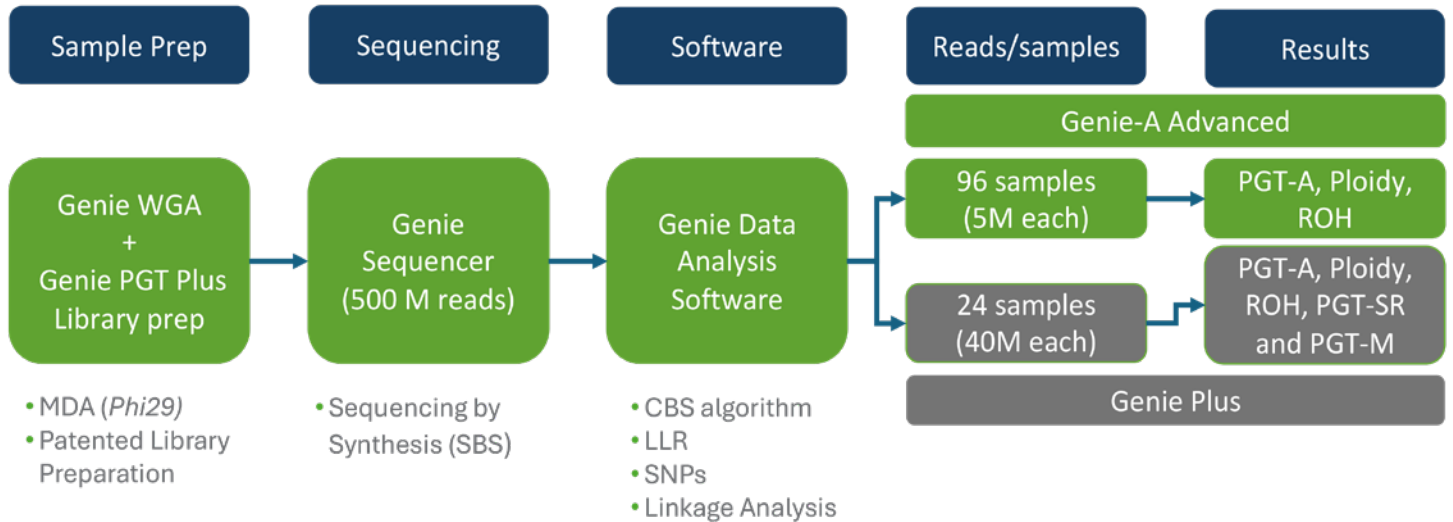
Sample Prep

Sequencing

Software

Reads/samples

Results

Genie-A Advanced

Genie WGA + Genie PGT Plus Library prep

Genie Sequencer (500 M reads)

Genie Data Analysis Software

96 samples (5M each)

PGT-A, Ploidy, ROH

24 samples (40M each)

PGT-A, Ploidy, ROH, PGT-SR and PGT-M

Genie Plus

• MDA (*Phi29*)
• Patented Library Preparation

• Sequencing by Synthesis (SBS)

• CBS algorithm
• LLR
• SNPs
• Linkage Analysis